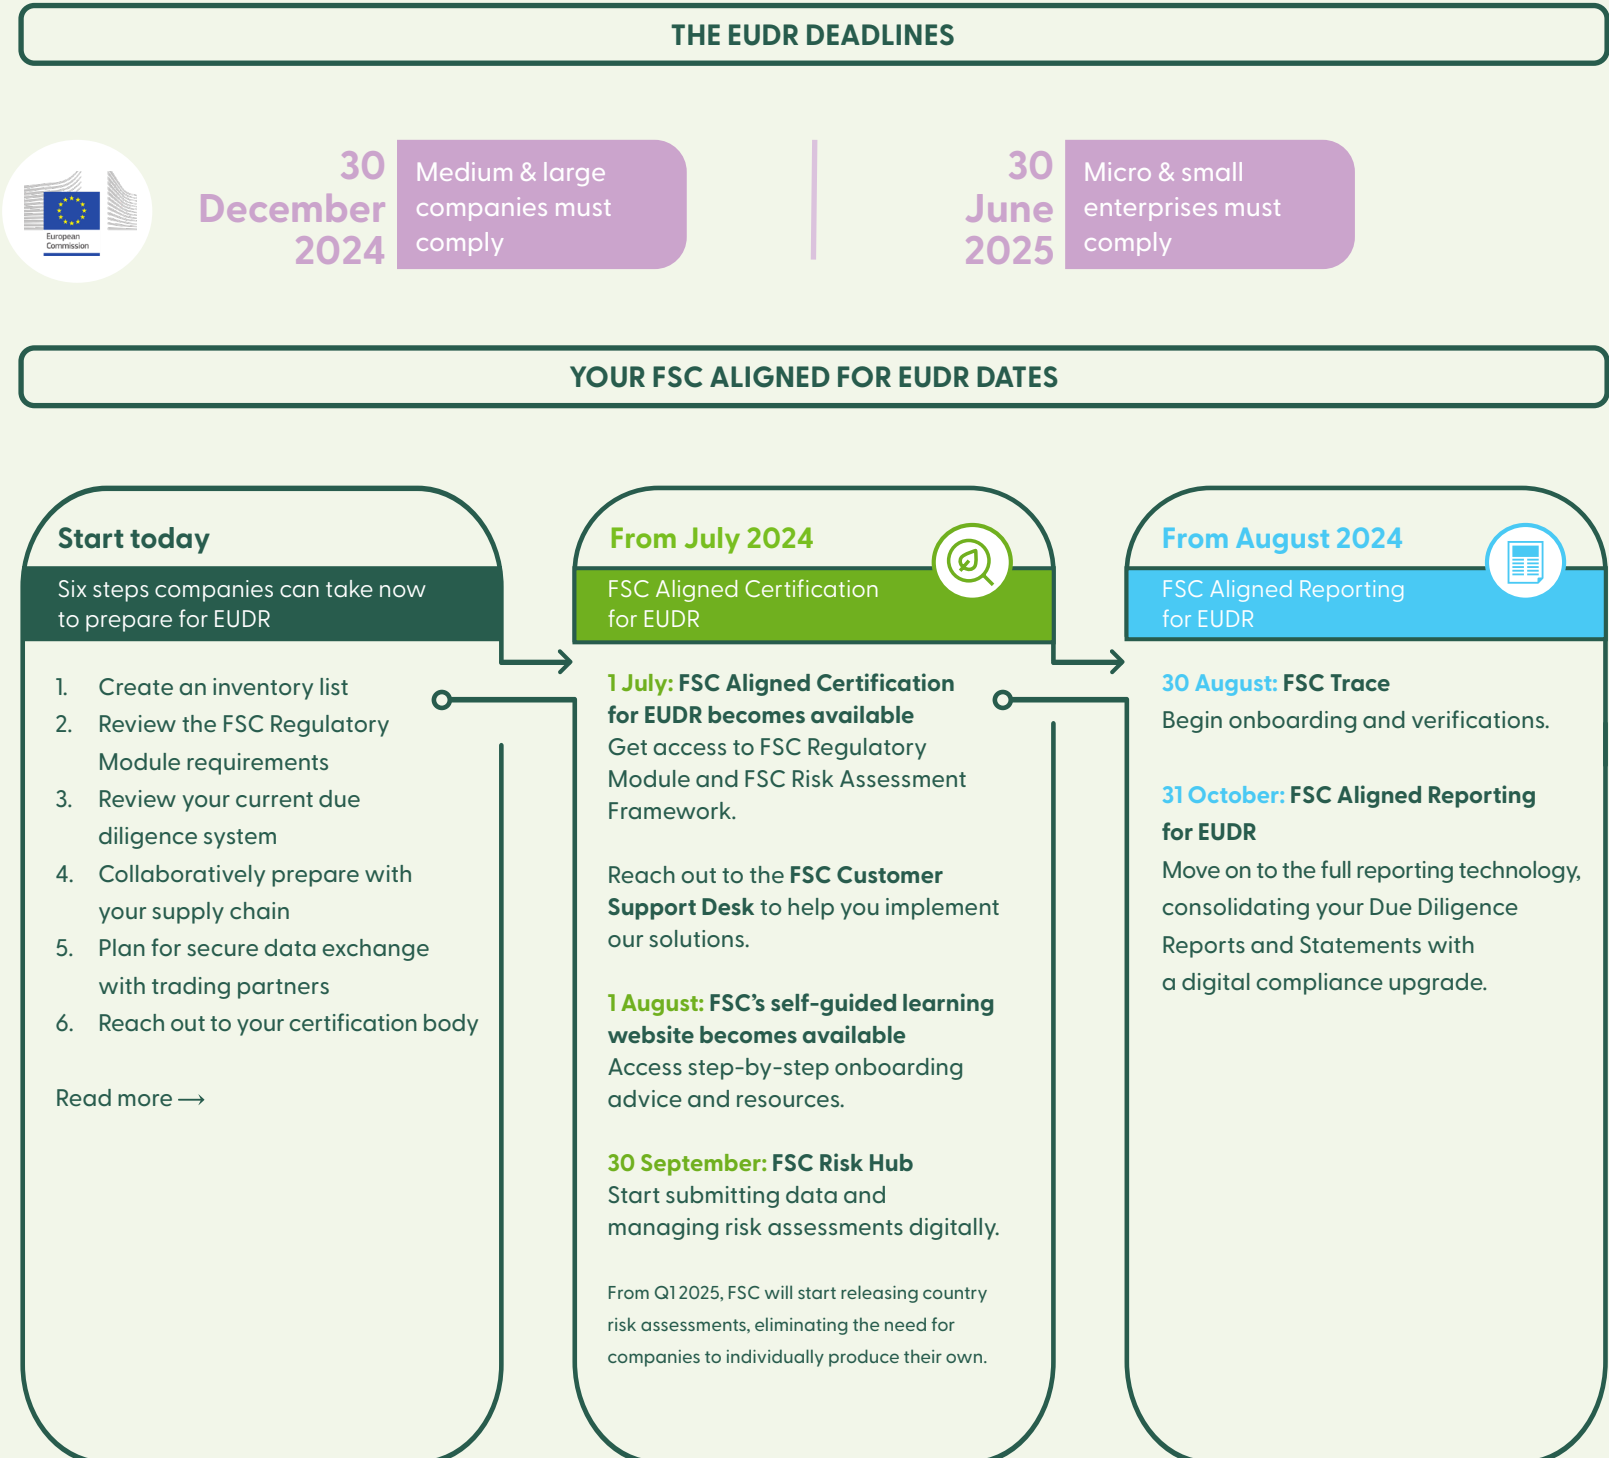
THE EUDR DEADLINES

European Commission

30 December 2024

Medium & large companies must comply

30 June 2025

Micro & small enterprises must comply

YOUR FSC ALIGNED FOR EUDR DATES

Start today

Six steps companies can take now to prepare for EUDR

1. Create an inventory list
2. Review the FSC Regulatory Module requirements
3. Review your current due diligence system
4. Collaboratively prepare with your supply chain
5. Plan for secure data exchange with trading partners
6. Reach out to your certification body

Read more ⟶

From July 2024

FSC Aligned Certification for EUDR

1 July: FSC Aligned Certification for EUDR becomes available
Get access to FSC Regulatory Module and FSC Risk Assessment Framework.

Reach out to the FSC Customer Support Desk to help you implement our solutions.

1 August: FSC's self-guided learning website becomes available
Access step-by-step onboarding advice and resources.

30 September: FSC Risk Hub
Start submitting data and managing risk assessments digitally.

From Q1 2025, FSC will start releasing country risk assessments, eliminating the need for companies to individually produce their own.

From August 2024

FSC Aligned Reporting for EUDR

30 August: FSC Trace
Begin onboarding and verifications.

31 October: FSC Aligned Reporting for EUDR
Move on to the full reporting technology, consolidating your Due Diligence Reports and Statements with a digital compliance upgrade.